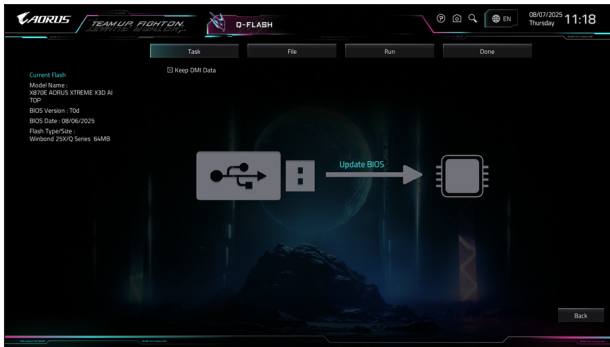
AORUS TEAM UP. FIGHT ON.
Q-FLASH
EN
08/07/2025 Thursday 11:18
Task
File
Run
Done
Keep DMI Data
Current Flash
Model Name : X870E AORUS XTREME X3D AI TOP
BIOS Version : T0d
BIOS Date : 08/06/2025
Flash Type/Size : Winbond 25X/Q Series 64MB
Update BIOS
Back